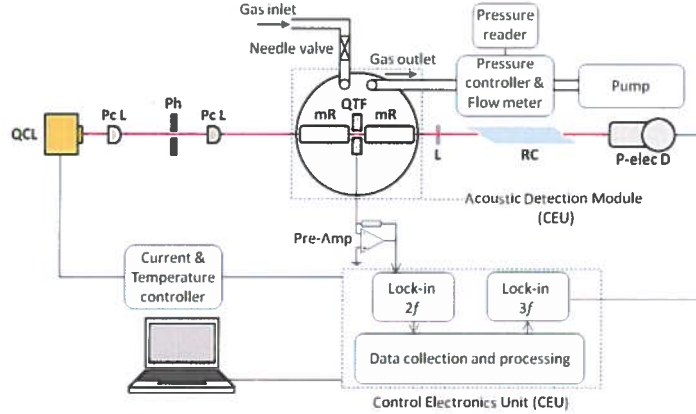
Gas inlet
Needle valve
Pressure reader
Gas outlet
Pressure controller & Flow meter
Pump
QCL
Pc L
Ph
Pc L
mR
QTF
mR
L
RC
P-elec D
Acoustic Detection Module (CEU)
Pre-Amp
Current & Temperature controller
Lock-in $2f$
Lock-in $3f$
Data collection and processing
Control Electronics Unit (CEU)